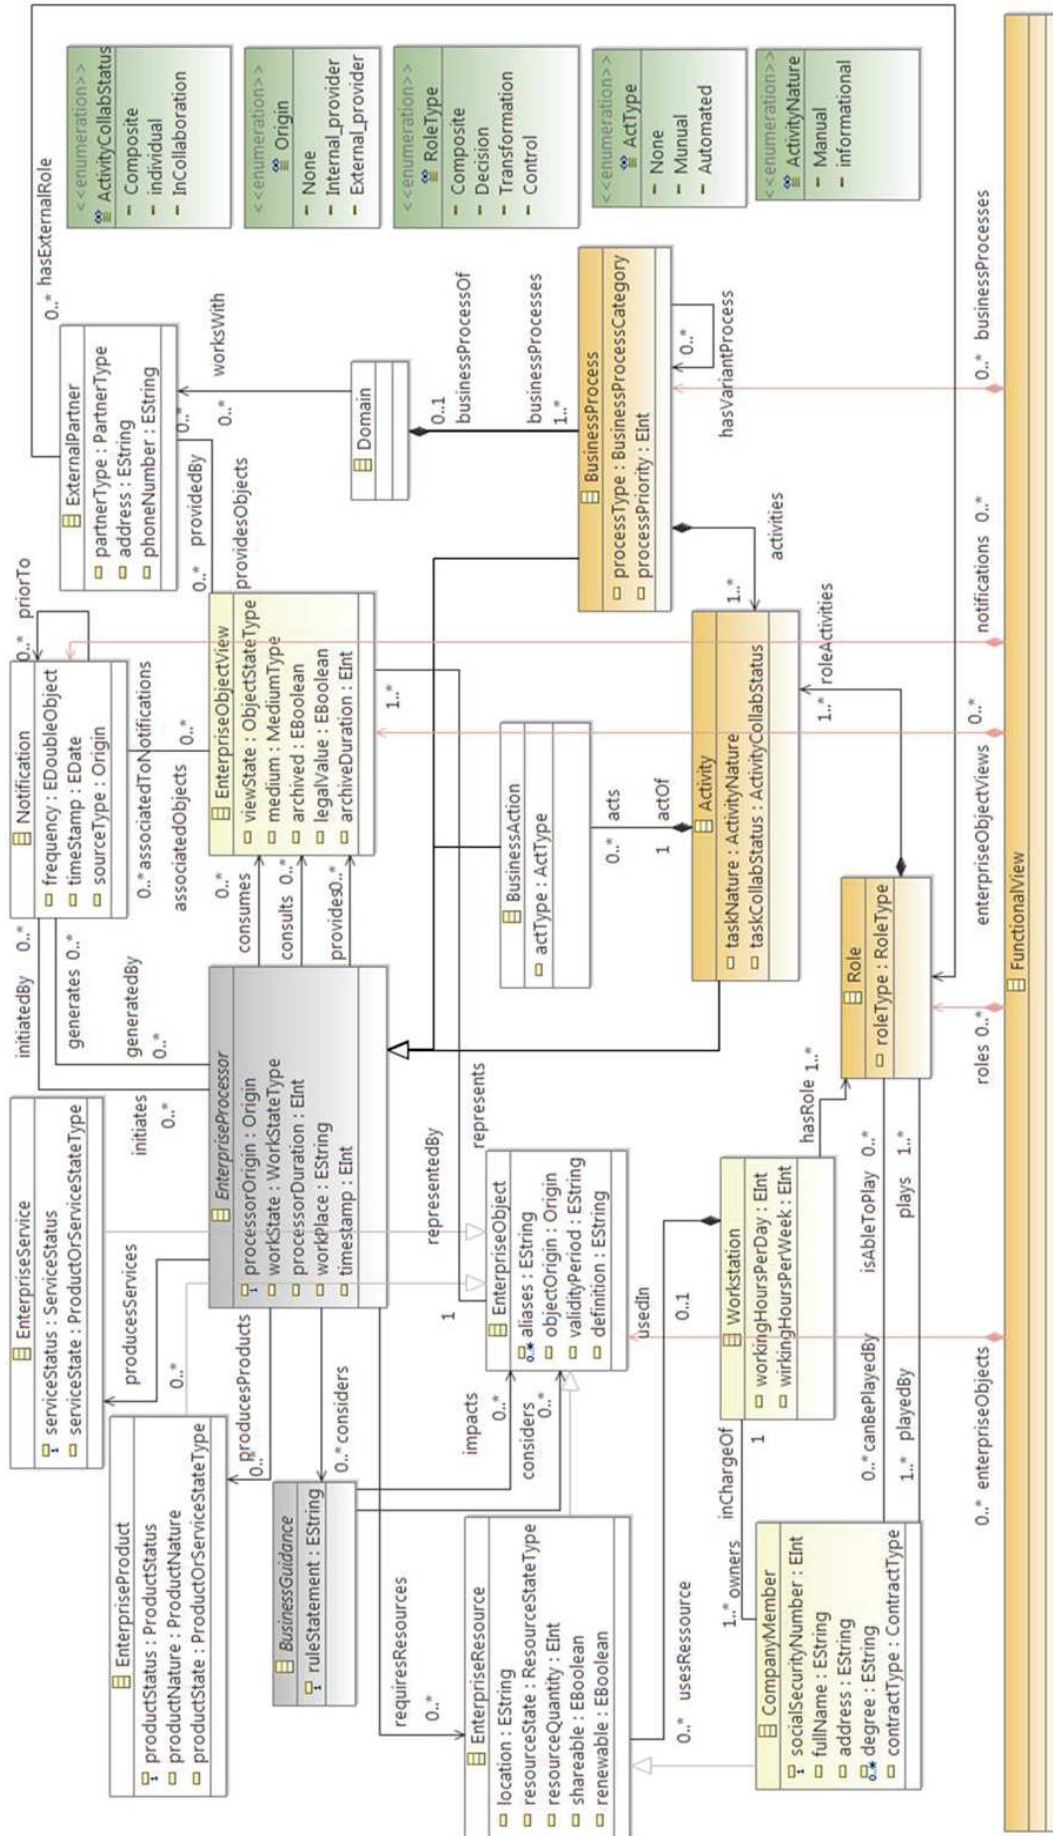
<<enumeration>>
ActivityCollabStatus
Composite
individual
InCollaboration

<<enumeration>>
Origin
None
Internal_provider
External_provider

<<enumeration>>
RoleType
Composite
Decision
Transformation
Control

<<enumeration>>
ActType
None
Munual
Automated

<<enumeration>>
ActivityNature
Manual
informational

0..* hasExternalRole

ExternalPartner
partnerType : PartnerType
address : EString
phoneNumber : EString

worksWith
0..*
0..*
providedBy
0..*
providesObjects

Domain

0..1
businessProcessOf
businessProcesses
1..*

BusinessProcess
processType : BusinessProcessCategory
processPriority : EInt

0..*
hasVariantProcess

activities
1..*

priorTo
0..*

Notification
frequency : EDoubleObject
timeStamp : EDate
sourceType : Origin

0..* associatedToNotifications
0..*
associatedObjects

EnterpriseObjectView
viewState : ObjectStateType
medium : MediumType
archived : EBoolean
legalValue : EBoolean
archiveDuration : EInt

1..*

BusinessAction
actType : ActType

acts
0..*
actOf
1

Activity
taskNature : ActivityNature
taskCollabStatus : ActivityCollabStatus

1..* roleActivities

notifications 0..*
0..*
0..* businessProcesses

initiatedBy
0..*
generates 0..*
generatedBy
0..*
0..*
consumes
consults 0..*
provides0..*

EnterpriseProcessor
processorOrigin : Origin
workState : WorkStateType
processorDuration : EInt
workPlace : EString
timestamp : EInt

initiates
0..*

EnterpriseService
serviceStatus : ServiceStatus
serviceState : ProductOrServiceStateType

producesServices
0..*
producesProducts
0..*

representedBy
represents
1

EnterpriseObject
aliases : EString
objectOrigin : Origin
validityPeriod : EString
definition : EString

usedIn
0..1

Workstation
workingHoursPerDay : EInt
wirkingHoursPerWeek : EInt

hasRole 1..*

Role
roleType : RoleType

enterpriseObjectViews
roles 0..*
isAbleToPlay 0..*
plays 1..*

FunctionalView

EnterpriseProduct
productStatus : ProductStatus
productNature : ProductNature
productState : ProductOrServiceStateType

BusinessGuidance
ruleStatement : EString

0..* considers
impacts
0..*
considers
0..*

requiresResources
0..*

EnterpriseResource
location : EString
resourceState : ResourceStateType
resourceQuantity : EInt
shareable : EBoolean
renewable : EBoolean

0..* usesRessource

inChargeOf
1
1..* owners

CompanyMember
socialSecurityNumber : EInt
fullName : EString
address : EString
degree : EString
contractType : ContractType

0..* canBePlayedBy
1..* playedBy
0..* enterpriseObjects